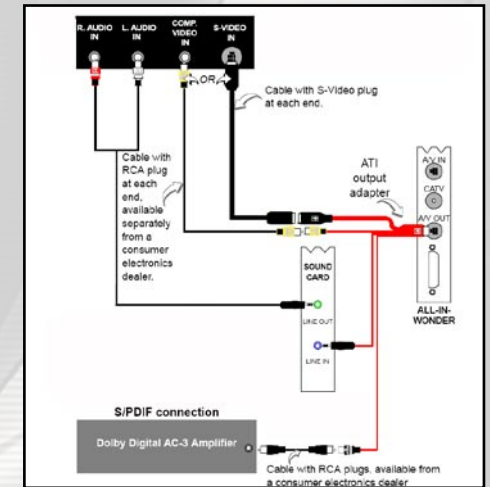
R. AUDIO IN
L. AUDIO IN
COMP. VIDEO IN
S-VIDEO IN
OR
Cable with S-Video plug at each end.
Cable with RCA plug at each end, available separately from a consumer electronics dealer.
ATI output adapter
A/V IN
CATV
A/V OUT
SOUND CARD
LINE OUT
LINE IN
ALL-IN-WONDER
S/PDIF connection
Dolby Digital AC-3 Amplifier
Cable with RCA plugs, available from a consumer electronics dealer